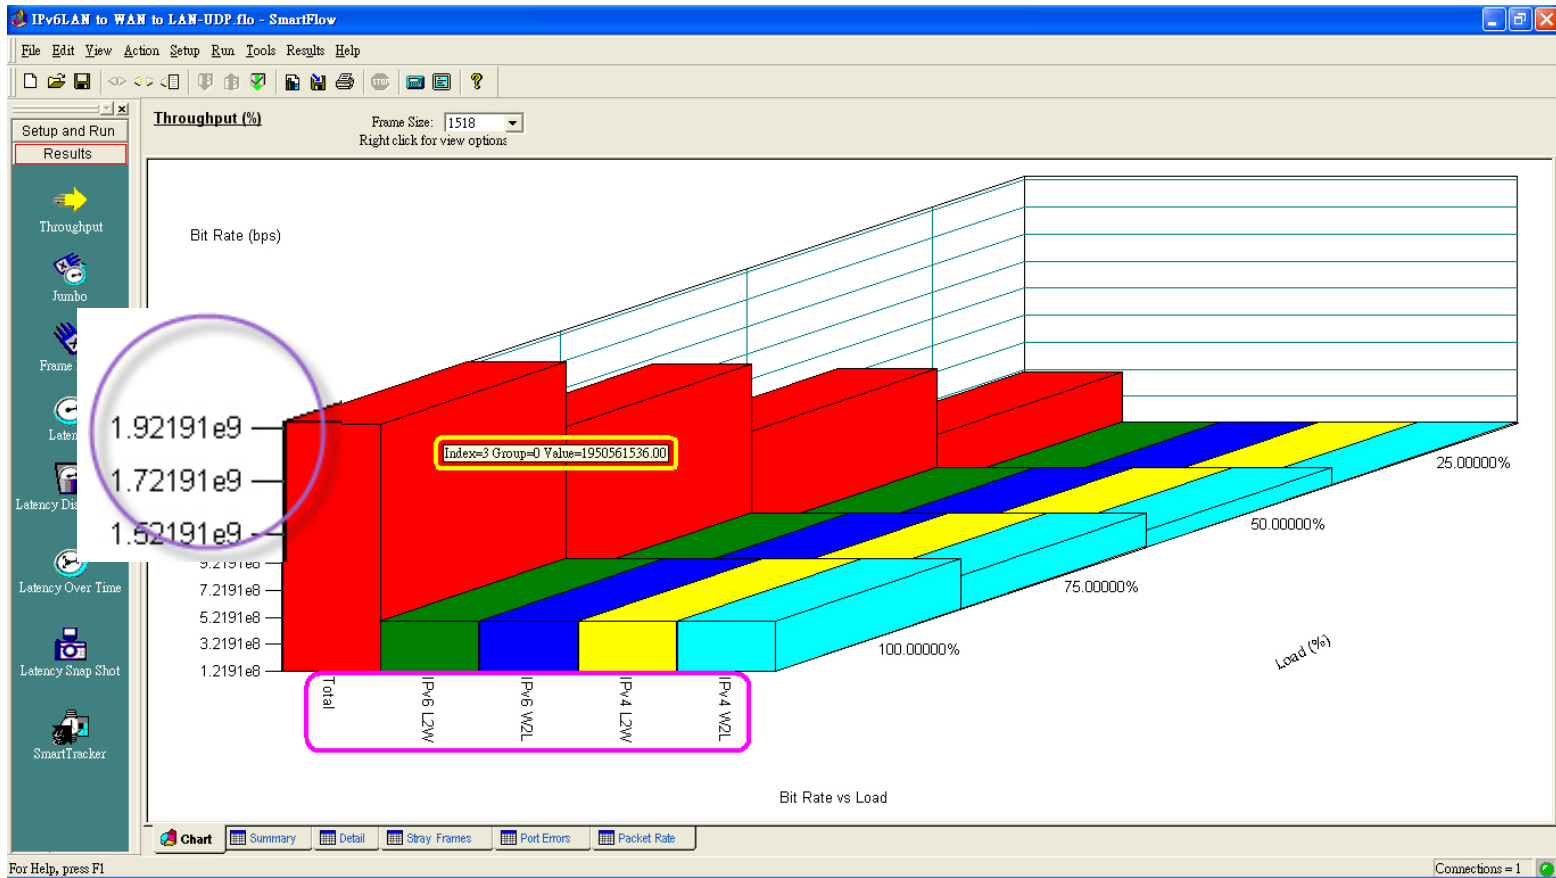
IPv6LAN to WAN to LAN-UDP.flo - SmartFlow

File Edit View Action Setup Run Tools Results Help

Setup and Run
Results

Throughput
Jumbo
Frame
Laten
Latency Di
Latency Over Time
Latency Snap Shot
SmartTracker

Throughput (%)

Frame Size: 1518
Right click for view options

Bit Rate (bps)

1.92191e9
1.72191e9
1.52191e9
9.2191e8
7.2191e8
5.2191e8
3.2191e8
1.2191e8

Index=3 Group=0 Value=1950561536.00

25.00000%
50.00000%
75.00000%
100.00000%
Load (%)

Total
IPv6 L2W
IPv6 W2L
IPv4 L2W
IPv4 W2L

Bit Rate vs Load

Chart
Summary
Detail
Stray Frames
Port Errors
Packet Rate

For Help, press F1
Connections = 1